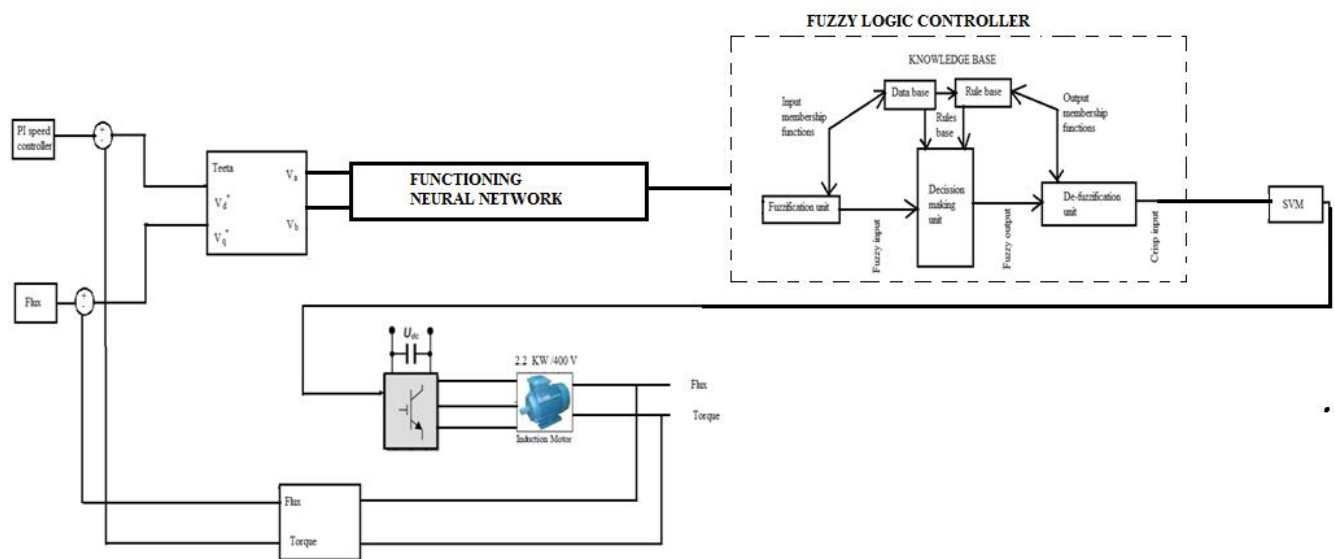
FUZZY LOGIC CONTROLLER

KNOWLEDGE BASE

Data base

Rule base

Input membership functions

Rules base

Output membership functions

PI speed controller

+
-

Teeta

$V_d^*$

$V_q^*$

$V_a$

$V_b$

FUNCTIONING NEURAL NETWORK

Fuzzification unit

Decission making unit

De-fuzzification unit

SVM

Fuzzy input

Fuzzy output

Crisp input

Flux

+
-

$U_{dc}$

2.2 KW /400 V

Induction Motor

Flux

Torque

Flux

Torque